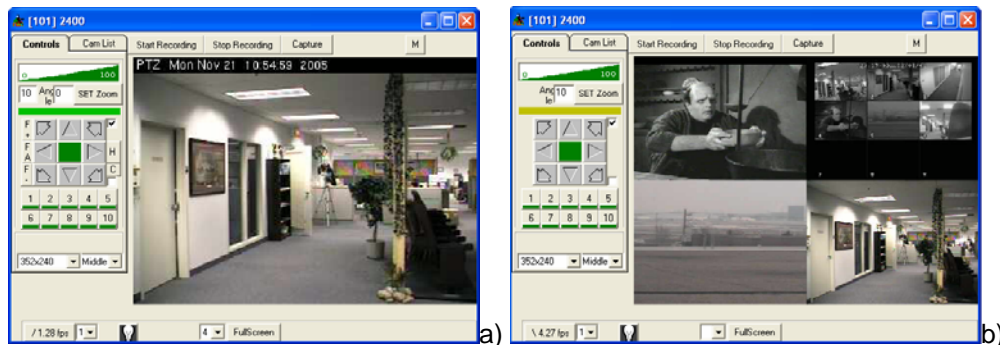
[101] 2400

Controls Cam List Start Recording Stop Recording Capture M

0 100

10 Angle 0 SET Zoom

F + F A F -

H C

1 2 3 4 5
6 7 8 9 10

352x240 Middle

PTZ Mon Nov 21 10:54:59 2005

/ 1.28 fps 1 4 FullScreen

a)

[101] 2400

Controls Cam List Start Recording Stop Recording Capture M

0 100

Angle 10 SET Zoom

1 2 3 4 5
6 7 8 9 10

352x240 Middle

\ 4.27 fps 1 FullScreen

b)